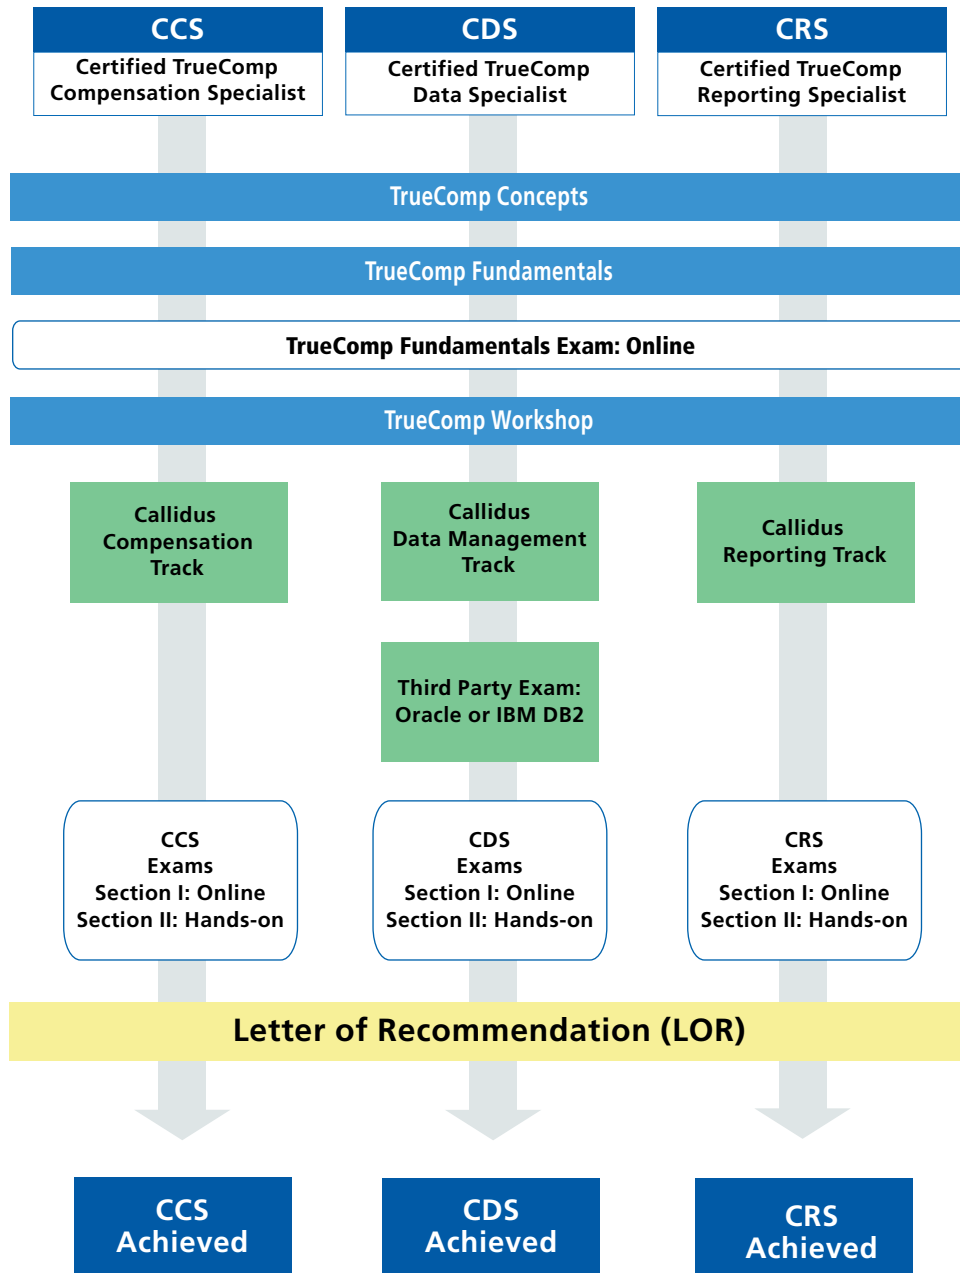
CCS
Certified TrueComp Compensation Specialist

CDS
Certified TrueComp Data Specialist

CRS
Certified TrueComp Reporting Specialist

TrueComp Concepts

TrueComp Fundamentals

TrueComp Fundamentals Exam: Online

TrueComp Workshop

Callidus Compensation Track

Callidus Data Management Track

Callidus Reporting Track

Third Party Exam: Oracle or IBM DB2

CCS Exams Section I: Online Section II: Hands-on

CDS Exams Section I: Online Section II: Hands-on

CRS Exams Section I: Online Section II: Hands-on

Letter of Recommendation (LOR)

CCS Achieved

CDS Achieved

CRS Achieved